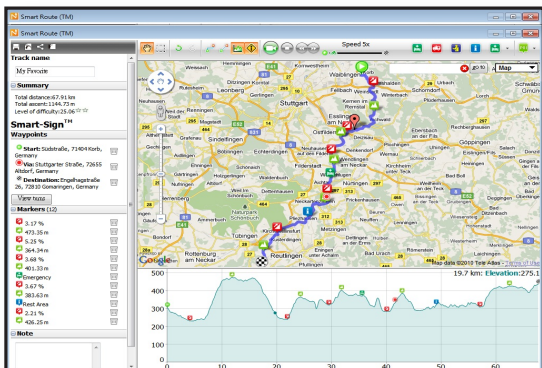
Smart Route (TM)

Smart Route (TM)

Speed 5x

Track name

My Favorite

Summary

Total distance:67.91 km
Total ascent:1144.73 m
Level of difficulty:25.06

Smart-Sign™

Waypoints

Start: Südstraße, 71404 Korb, Germany

Via: Stuttgarter Straße, 72655 Altdorf, Germany

Destination: Engelhagstraße 26, 72810 Gomaringen, Germany

View tune

Markers (12)

5.17 %
473.35 m
6.25 %
364.34 m
5.68 %
401.33 m
Emergency
3.67 %
383.63 m
Rest Area
2.21 %
426.25 m

Note

Map

Stuttgart

Waiblingen

Esslingen am Neckar

Nürtingen

Reutlingen

Tübingen

Rottenburg am Neckar

Leonberg

Sindelfingen

Böblingen

Göppingen

Schorndorf

Kirchheim unter Teck

Metzingen

Naturpark Schönbuch

Bad Boll

Schwäbisch Gmünd

Map data ©2010 Tele Atlas - Terms of Use

19,7 km: Elevation:275,1

500
400
300
200
100

0
10
20
30
40
50
60